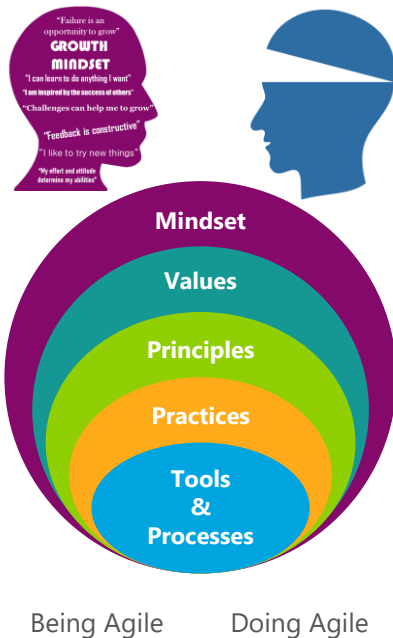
"Failure is an opportunity to grow"
GROWTH MINDSET
"I can learn to do anything I want"
"I am inspired by the success of others"
"Challenges can help me to grow"
"Feedback is constructive"
"I like to try new things"
"My effort and attitude determine my abilities"

Mindset
Values
Principles
Practices
Tools & Processes

Being Agile
Doing Agile